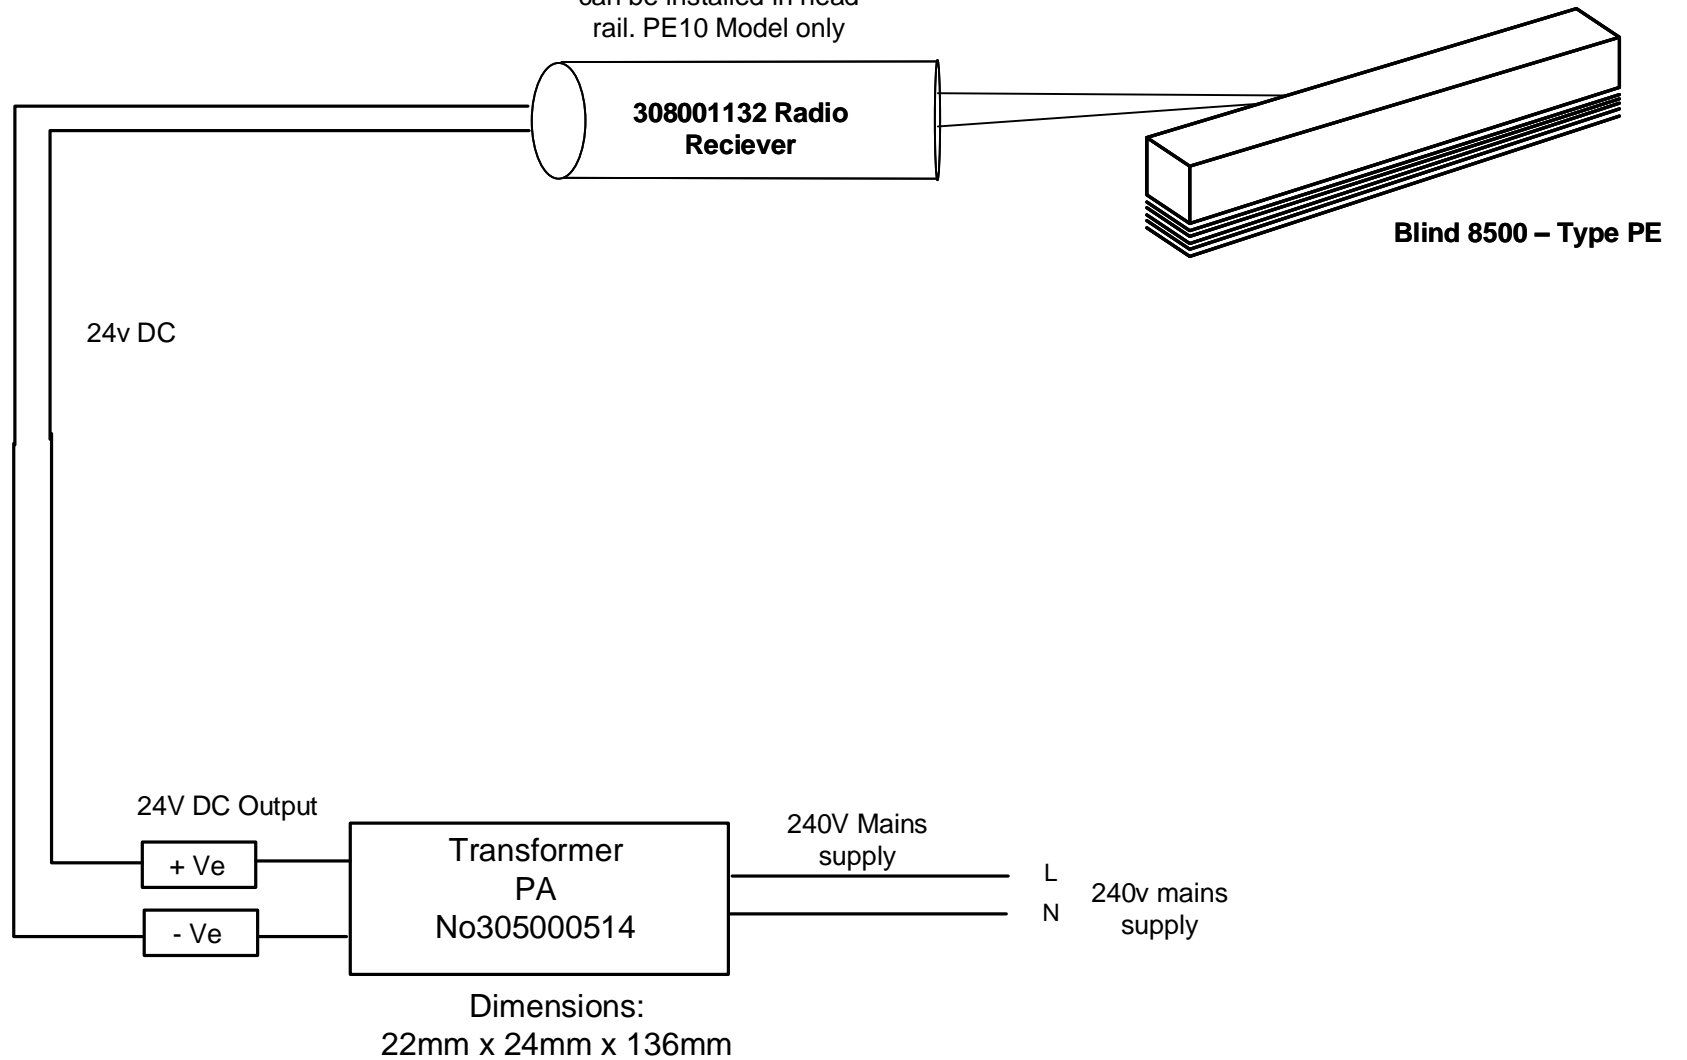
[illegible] rail. PE10 Model only

308001132 Radio Reciever

Blind 8500 – Type PE

24v DC

24V DC Output

+ Ve

- Ve

Transformer
PA
No305000514

240V Mains supply

L
N

240v mains supply

Dimensions:
22mm x 24mm x 136mm